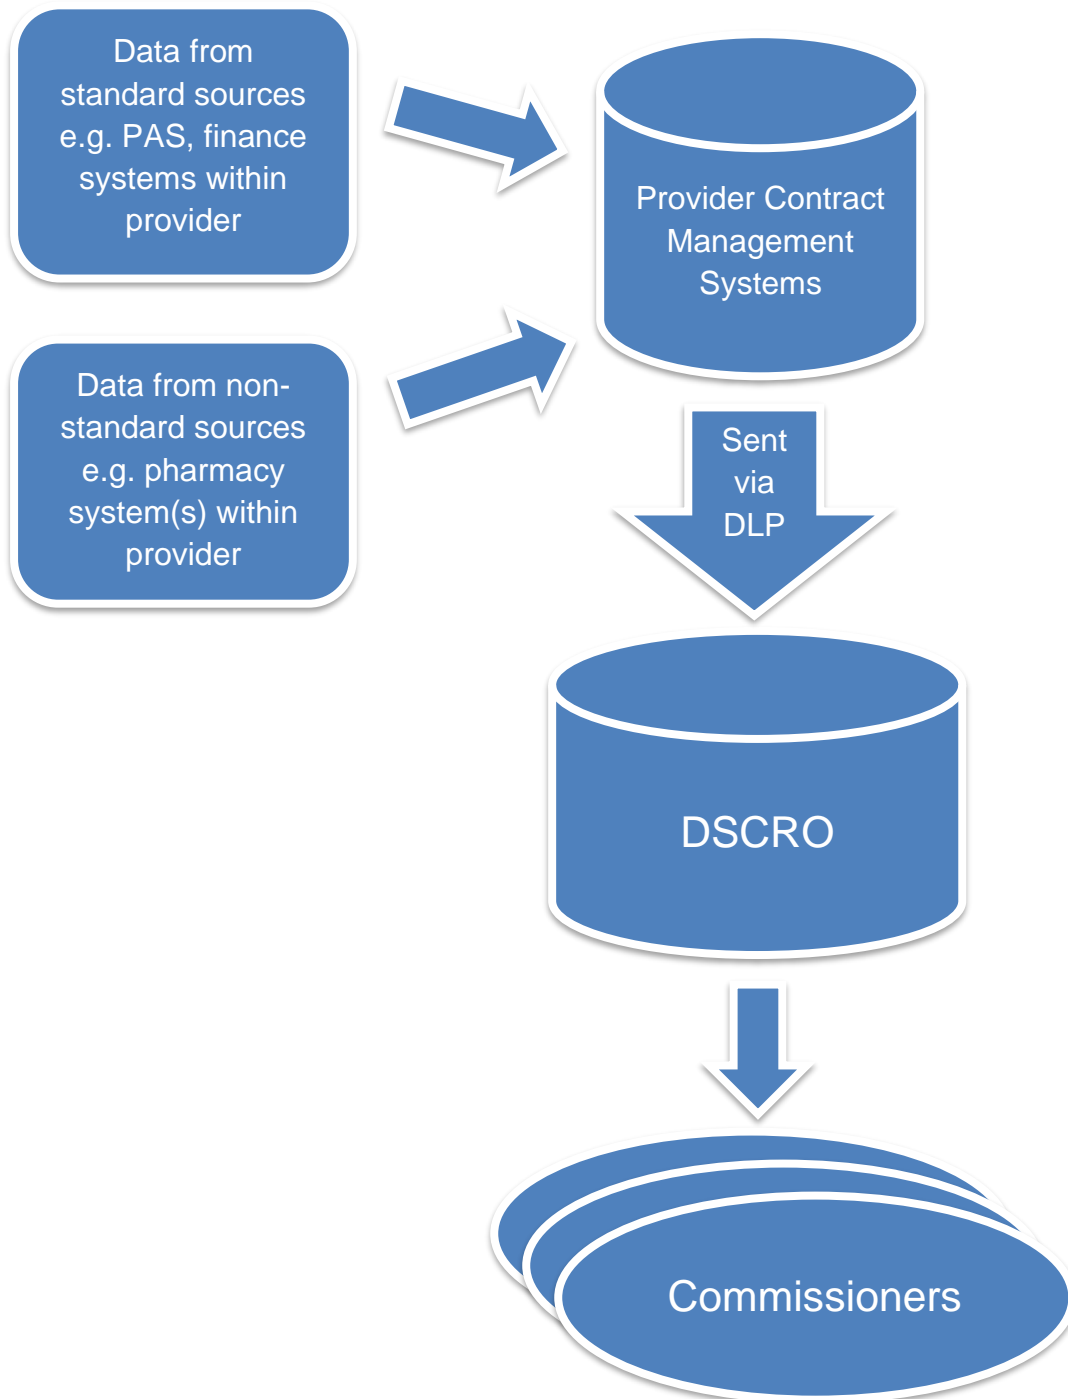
Data from standard sources e.g. PAS, finance systems within provider

Provider Contract Management Systems

Data from non-standard sources e.g. pharmacy system(s) within provider

Sent via DLP

DSCRO

Commissioners